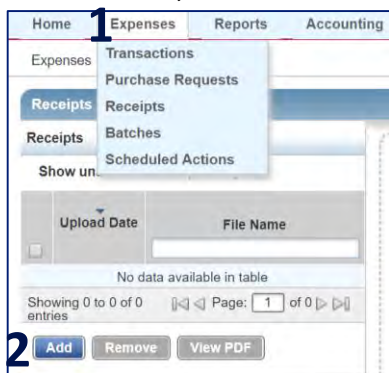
Home 1 Expenses Reports Accounting

Expenses

Transactions
Purchase Requests
Receipts
Batches
Scheduled Actions

Receipts

Receipts

Show un

| | Upload Date | File Name |
|---|---|---|
| | No data available in table | |

Showing 0 to 0 of 0 entries Page: 1 of 0

2 Add Remove View PDF